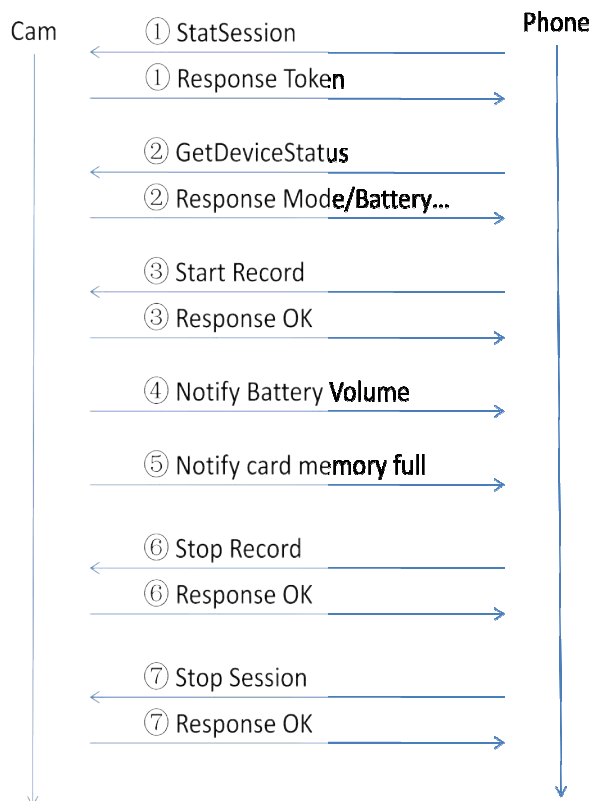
Cam

Phone

① StatSession

① Response Token

② GetDeviceStatus

② Response Mode/Battery...

③ Start Record

③ Response OK

④ Notify Battery Volume

⑤ Notify card memory full

⑥ Stop Record

⑥ Response OK

⑦ Stop Session

⑦ Response OK